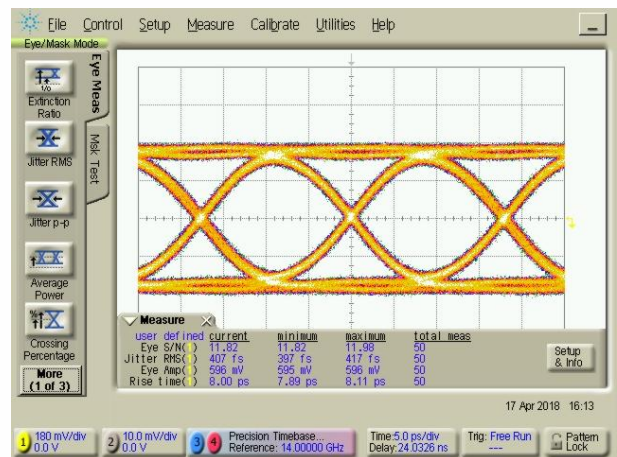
File Control Setup Measure Calibrate Utilities Help

Eye/Mask Mode

Eye Meas

Msk Test

Extinction Ratio

Jitter RMS

Jitter p-p

Average Power

Crossing Percentage

More (1 of 3)

Measure

| user defined | current | minimum | maximum | total meas |
|---|---|---|---|---|
| Eye S/N( ) | 11.82 | 11.82 | 11.98 | 50 |
| Jitter RMS( ) | 407 fs | 397 fs | 417 fs | 50 |
| Eye Amp( ) | 596 mV | 595 mV | 596 mV | 50 |
| Rise time( ) | 8.00 ps | 7.89 ps | 8.11 ps | 50 |

Setup & Info

17 Apr 2018 16:13

1 180 mV/div 0.0 V

2 10.0 mV/div 0.0 V

3 4 Precision Timebase... Reference: 14.00000 GHz

Time:5.0 ps/div Delay:24.0326 ns

Trig: Free Run ---

Pattern Lock